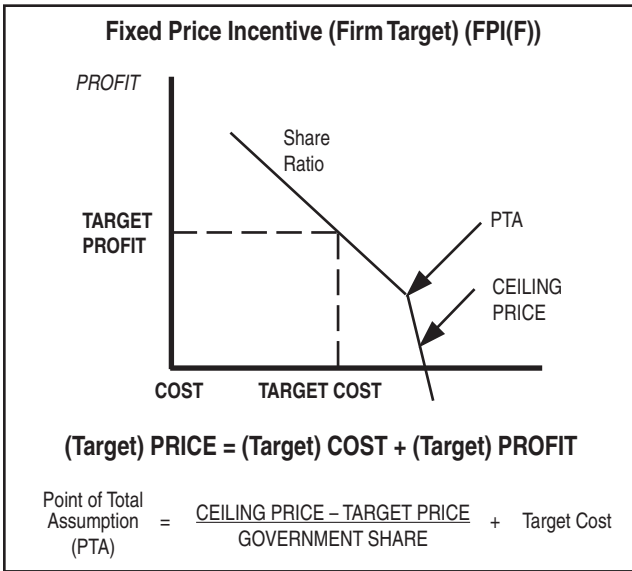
Fixed Price Incentive (Firm Target) (FPI(F))

PROFIT

Share Ratio

TARGET PROFIT

PTA

CEILING PRICE

COST

TARGET COST

(Target) PRICE = (Target) COST + (Target) PROFIT

Point of Total Assumption (PTA) $= \frac{\text{CEILING PRICE – TARGET PRICE}}{\text{GOVERNMENT SHARE}} +$ Target Cost